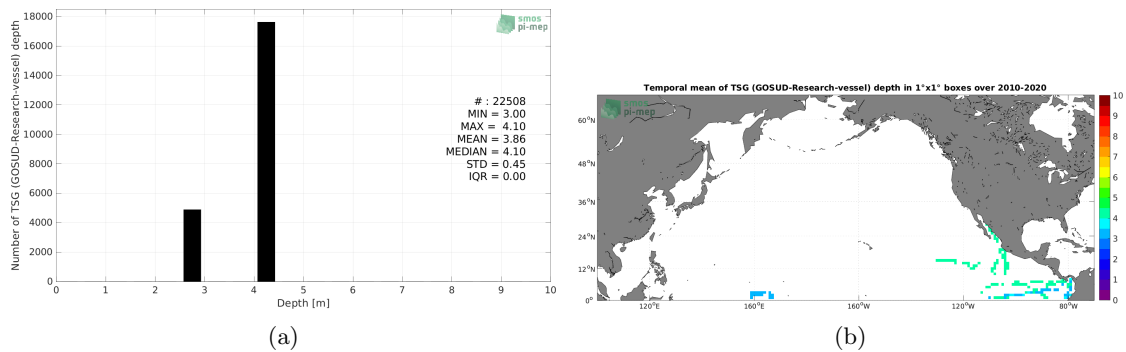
smos pi-mep

Number of TSG (GOSUD-Research-vessel) depth

18000
16000
14000
12000
10000
8000
6000
4000
2000
0

0 1 2 3 4 5 6 7 8 9 10

Depth [m]

# : 22508
MIN = 3.00
MAX = 4.10
MEAN = 3.86
MEDIAN = 4.10
STD = 0.45
IQR = 0.00

(a)

Temporal mean of TSG (GOSUD-Research-vessel) depth in 1°x1° boxes over 2010-2020

smos pi-mep

$60^oN$
$48^oN$
$36^oN$
$24^oN$
$12^oN$
$0^o$

$120^oE$ $160^oE$ $160^oW$ $120^oW$ $80^oW$

10
9
8
7
6
5
4
3
2
1
0

(b)